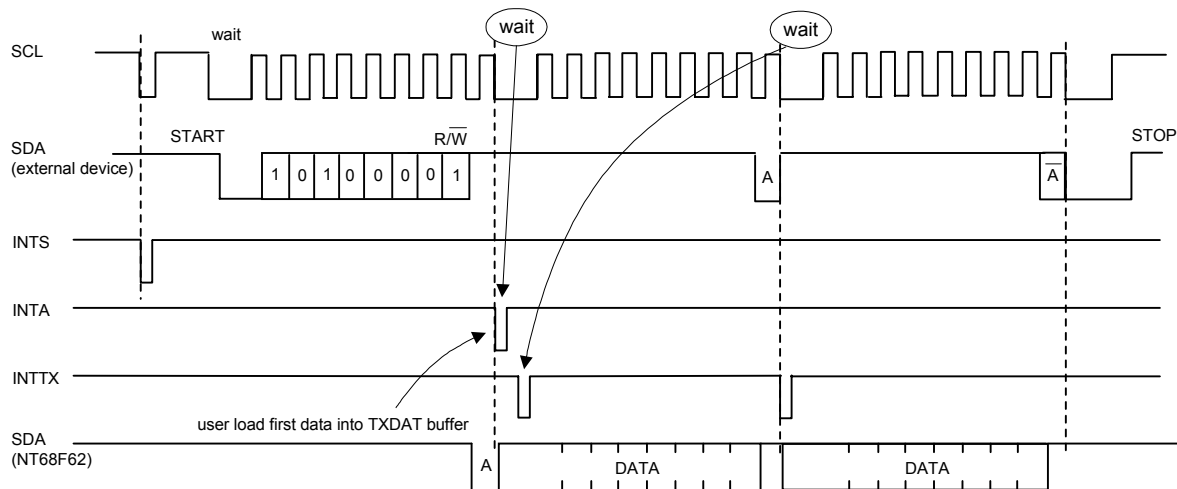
SCL

wait

wait

wait

SDA (external device)

START

$R/\overline{W}$

1 0 1 0 0 0 0 1

A

$\overline{A}$

STOP

INTS

INTA

INTTX

user load first data into TXDAT buffer

SDA (NT68F62)

A

DATA

DATA